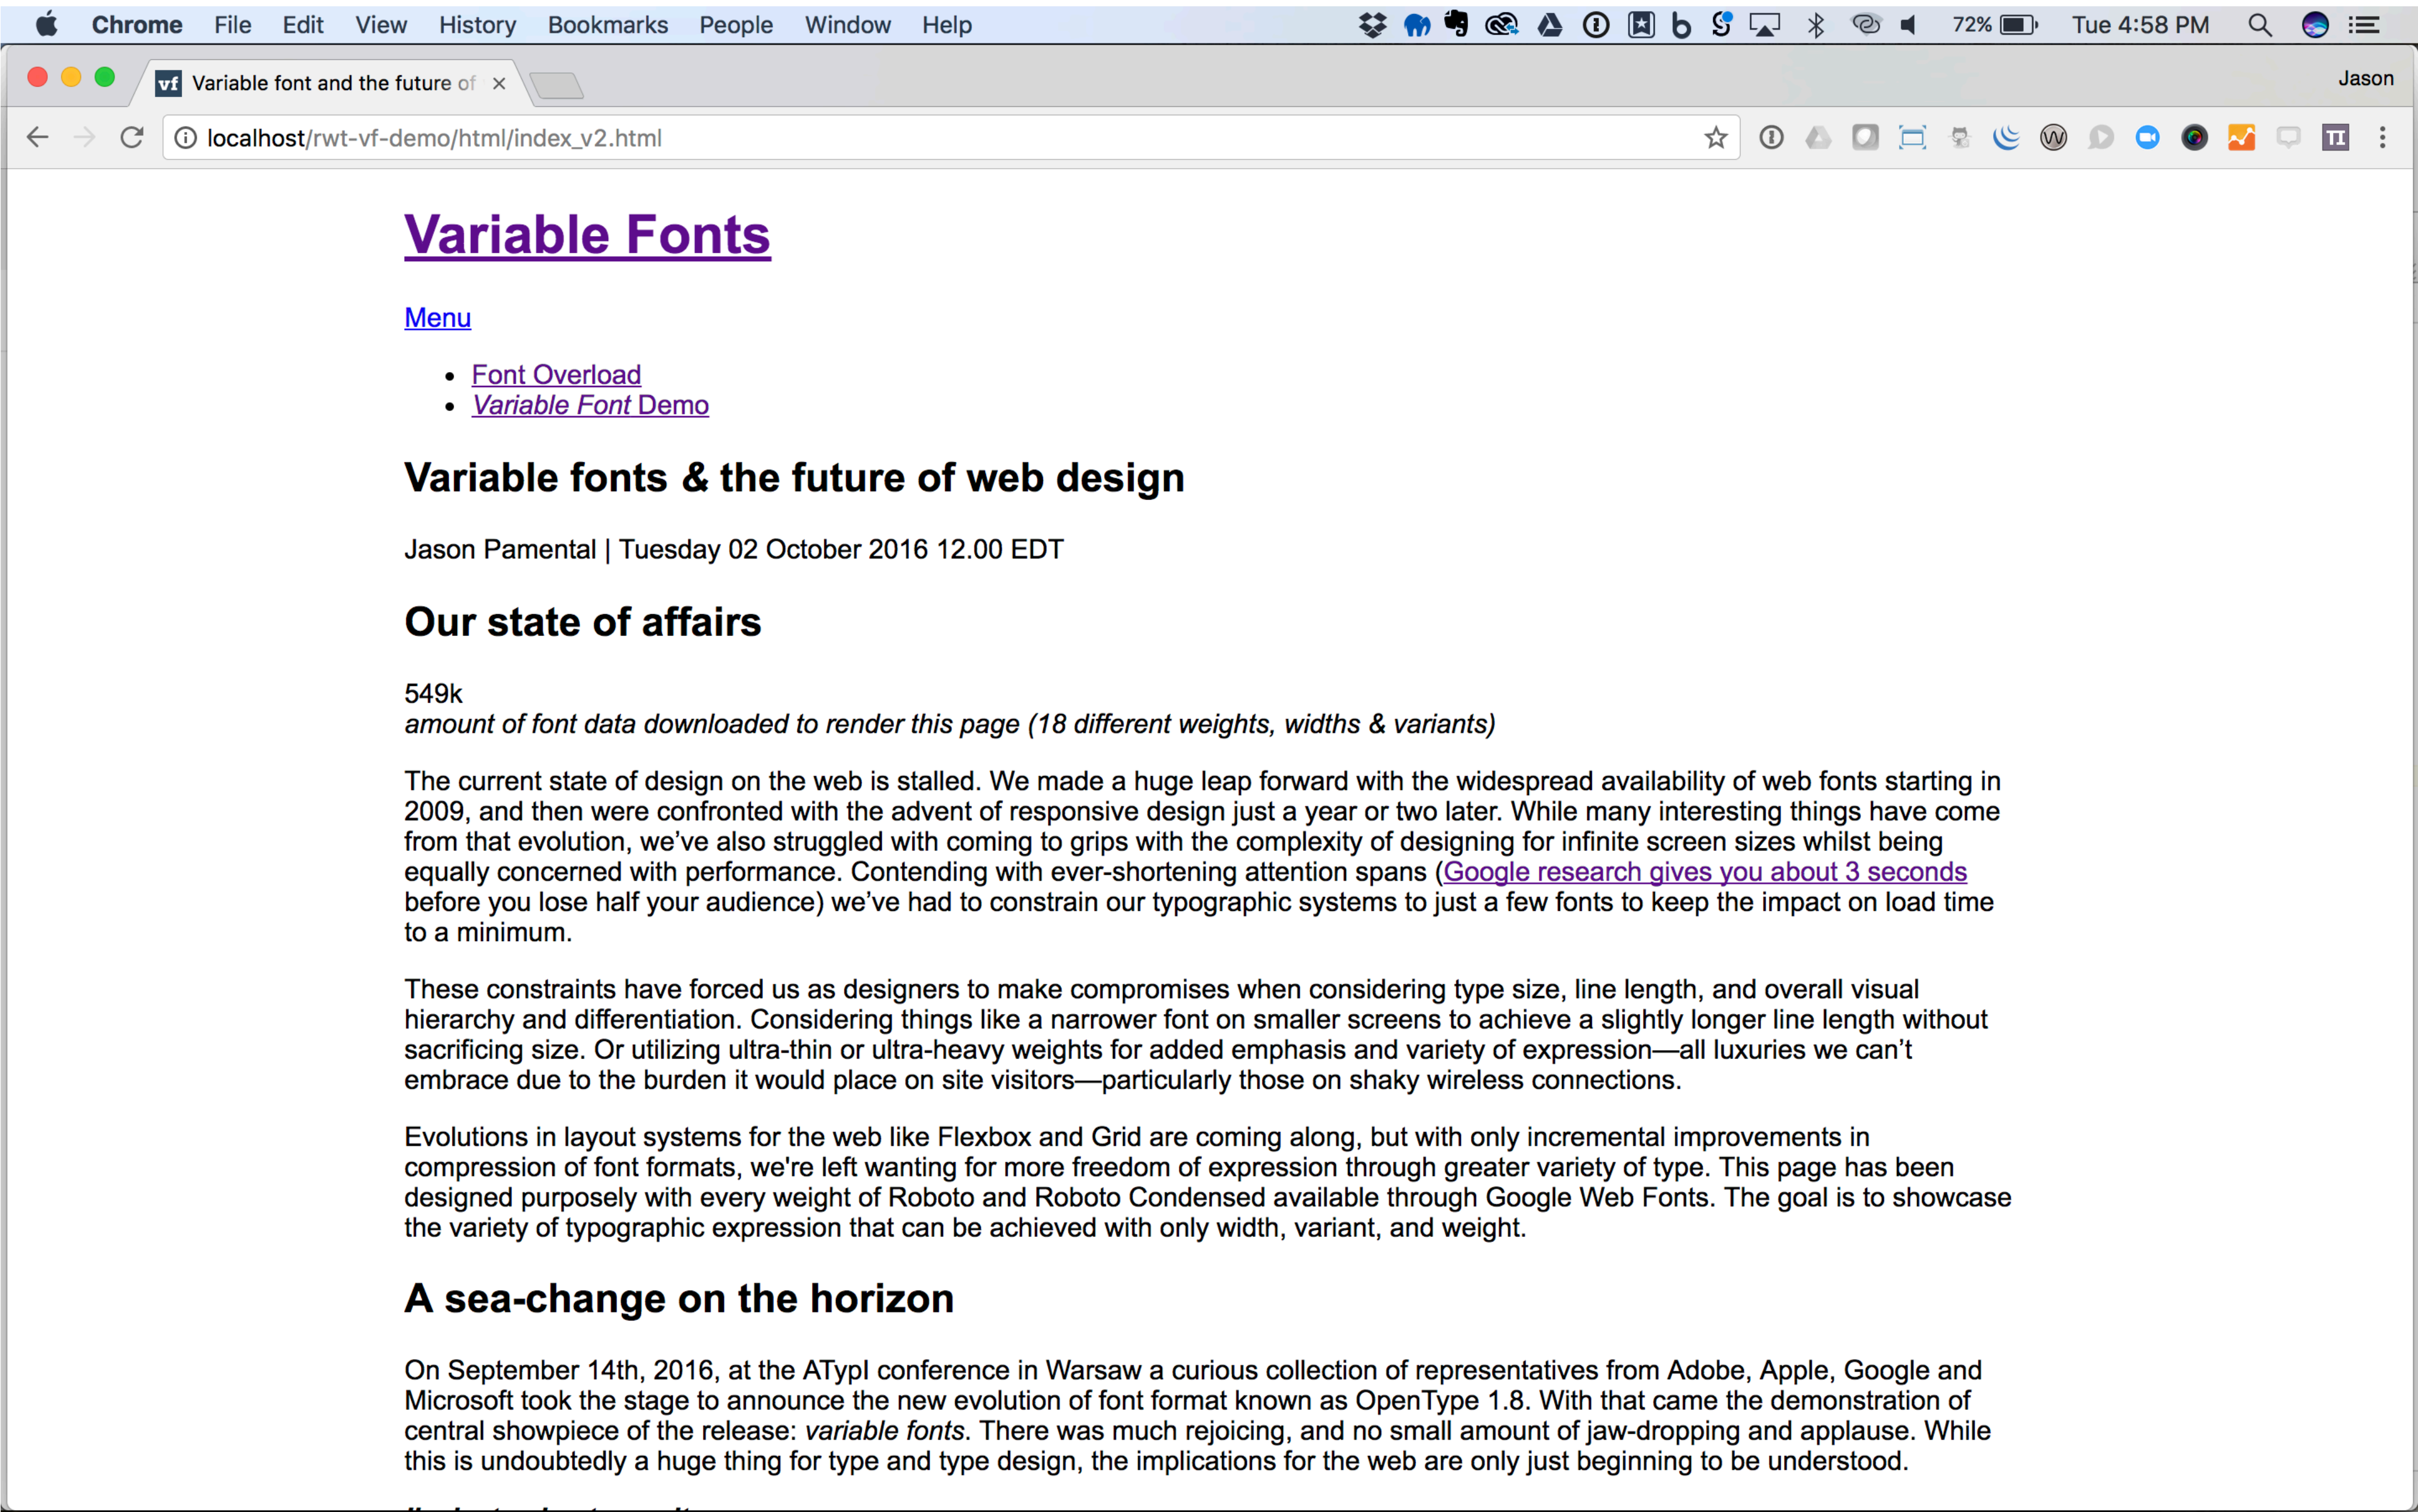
Chrome File Edit View History Bookmarks People Window Help

72% Tue 4:58 PM

Variable font and the future of ×

Jason

localhost/rwt-vf-demo/html/index_v2.html

# Variable Fonts

Menu

- Font Overload
- *Variable Font* Demo

## Variable fonts & the future of web design

Jason Pamental | Tuesday 02 October 2016 12.00 EDT

## Our state of affairs

549k
*amount of font data downloaded to render this page (18 different weights, widths & variants)*

The current state of design on the web is stalled. We made a huge leap forward with the widespread availability of web fonts starting in 2009, and then were confronted with the advent of responsive design just a year or two later. While many interesting things have come from that evolution, we've also struggled with coming to grips with the complexity of designing for infinite screen sizes whilst being equally concerned with performance. Contending with ever-shortening attention spans (Google research gives you about 3 seconds before you lose half your audience) we've had to constrain our typographic systems to just a few fonts to keep the impact on load time to a minimum.

These constraints have forced us as designers to make compromises when considering type size, line length, and overall visual hierarchy and differentiation. Considering things like a narrower font on smaller screens to achieve a slightly longer line length without sacrificing size. Or utilizing ultra-thin or ultra-heavy weights for added emphasis and variety of expression—all luxuries we can't embrace due to the burden it would place on site visitors—particularly those on shaky wireless connections.

Evolutions in layout systems for the web like Flexbox and Grid are coming along, but with only incremental improvements in compression of font formats, we're left wanting for more freedom of expression through greater variety of type. This page has been designed purposely with every weight of Roboto and Roboto Condensed available through Google Web Fonts. The goal is to showcase the variety of typographic expression that can be achieved with only width, variant, and weight.

## A sea-change on the horizon

On September 14th, 2016, at the ATypI conference in Warsaw a curious collection of representatives from Adobe, Apple, Google and Microsoft took the stage to announce the new evolution of font format known as OpenType 1.8. With that came the demonstration of central showpiece of the release: *variable fonts*. There was much rejoicing, and no small amount of jaw-dropping and applause. While this is undoubtedly a huge thing for type and type design, the implications for the web are only just beginning to be understood.

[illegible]